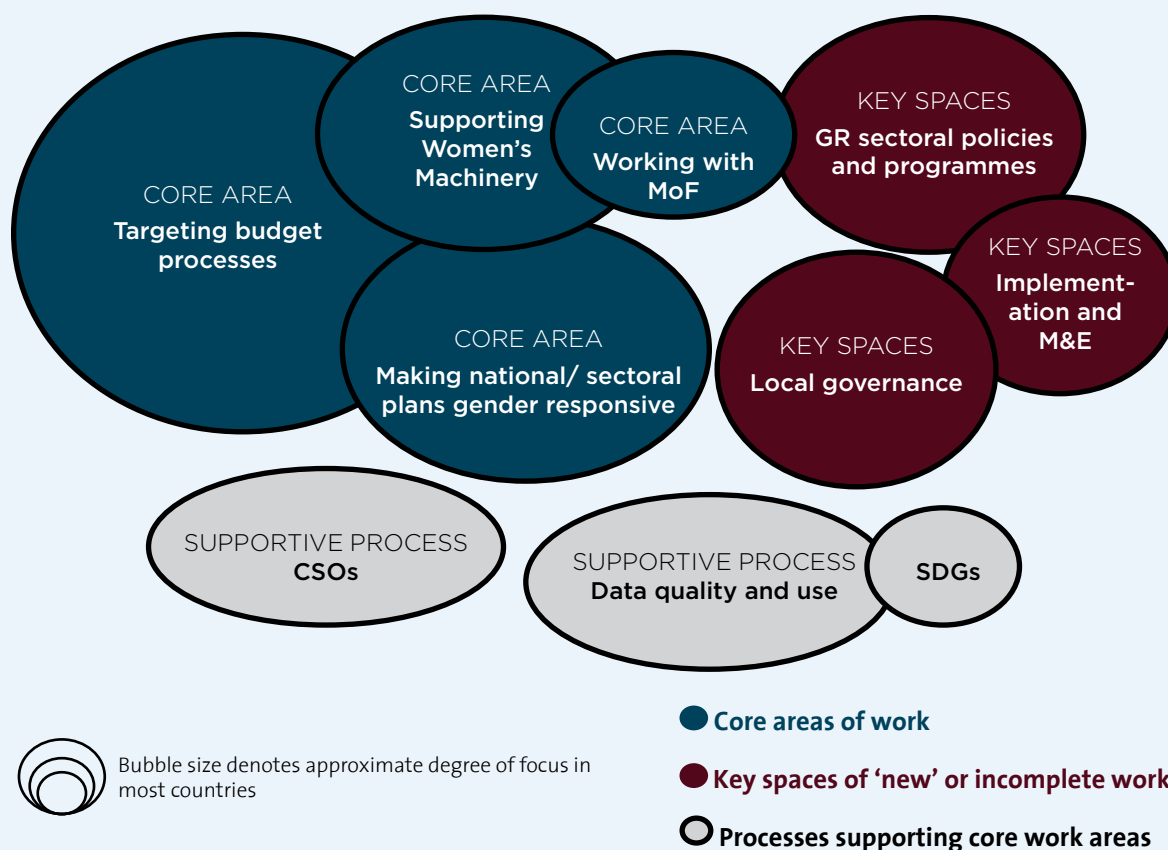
CORE AREA
Targeting budget processes

CORE AREA
Supporting Women's Machinery

CORE AREA
Working with MoF

KEY SPACES
GR sectoral policies and programmes

KEY SPACES
Implementation and M&E

CORE AREA
Making national/ sectoral plans gender responsive

KEY SPACES
Local governance

SUPPORTIVE PROCESS
CSOs

SUPPORTIVE PROCESS
Data quality and use

SDGs

Bubble size denotes approximate degree of focus in most countries

Core areas of work

Key spaces of 'new' or incomplete work

Processes supporting core work areas